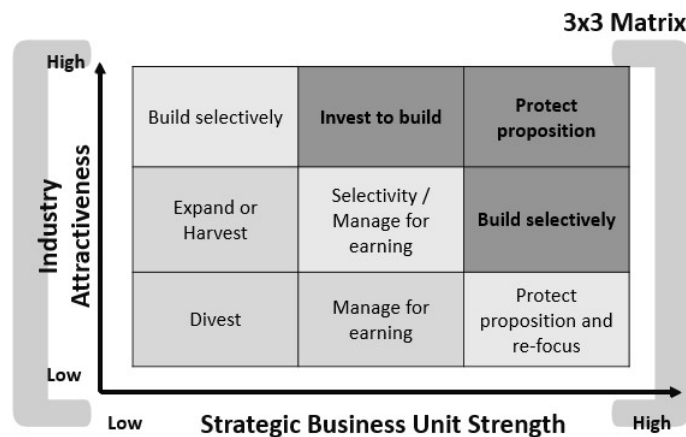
3x3 Matrix

High

Industry Attractiveness

| Build selectively | Invest to build | Protect proposition |
|---|---|---|
| Expand or Harvest | Selectivity / Manage for earning | Build selectively |
| Divest | Manage for earning | Protect proposition and re-focus |

Low

Low

Strategic Business Unit Strength

High